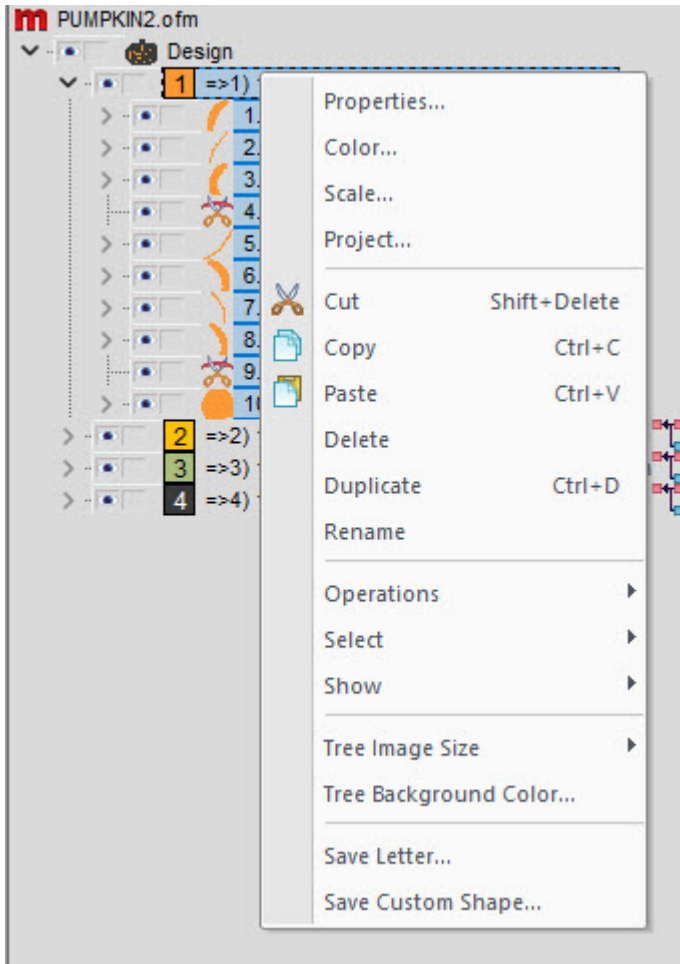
PUMPKIN2.ofm
Design
1 =>1)
1.
2.
3.
4.
5.
6.
7.
8.
9.
10
2 =>2)
3 =>3)
4 =>4)

Properties...
Color...
Scale...
Project...
Cut Shift+Delete
Copy Ctrl+C
Paste Ctrl+V
Delete
Duplicate Ctrl+D
Rename
Operations
Select
Show
Tree Image Size
Tree Background Color...
Save Letter...
Save Custom Shape...